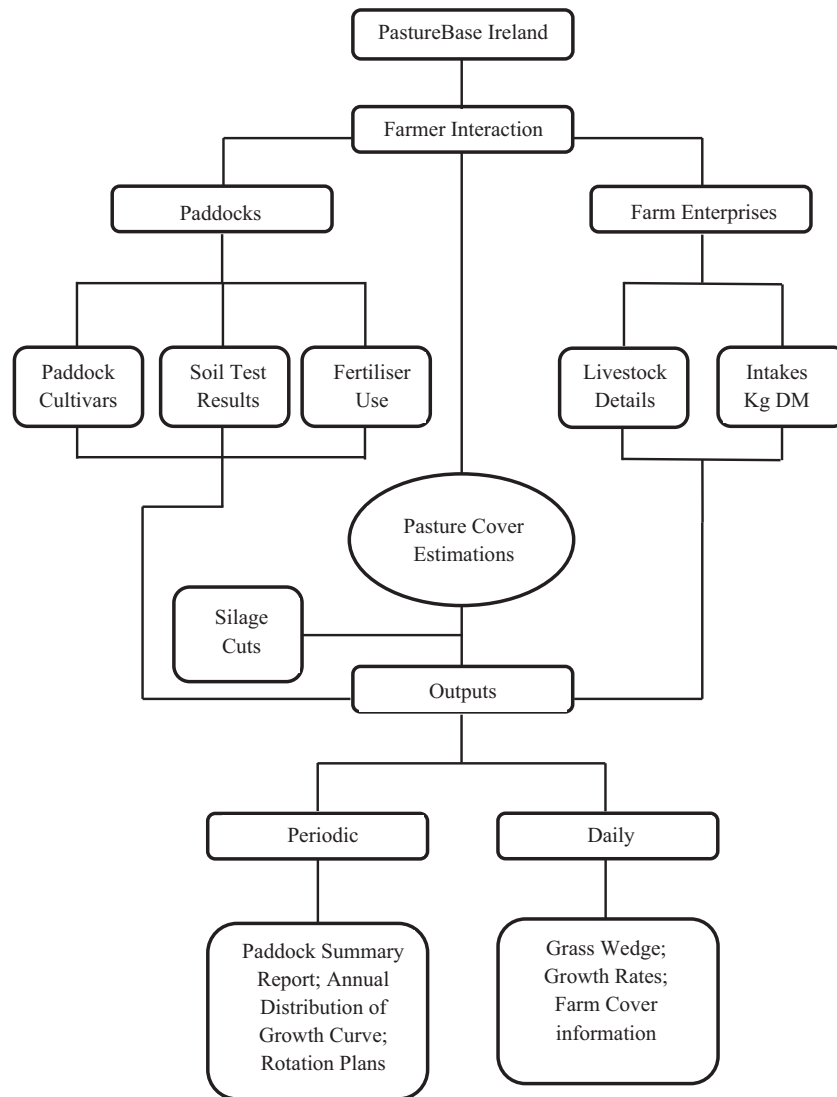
PastureBase Ireland

Farmer Interaction

Paddocks

Farm Enterprises

Paddock Cultivars

Soil Test Results

Fertiliser Use

Livestock Details

Intakes Kg DM

Pasture Cover Estimations

Silage Cuts

Outputs

Periodic

Daily

Paddock Summary Report; Annual Distribution of Growth Curve; Rotation Plans

Grass Wedge; Growth Rates; Farm Cover information